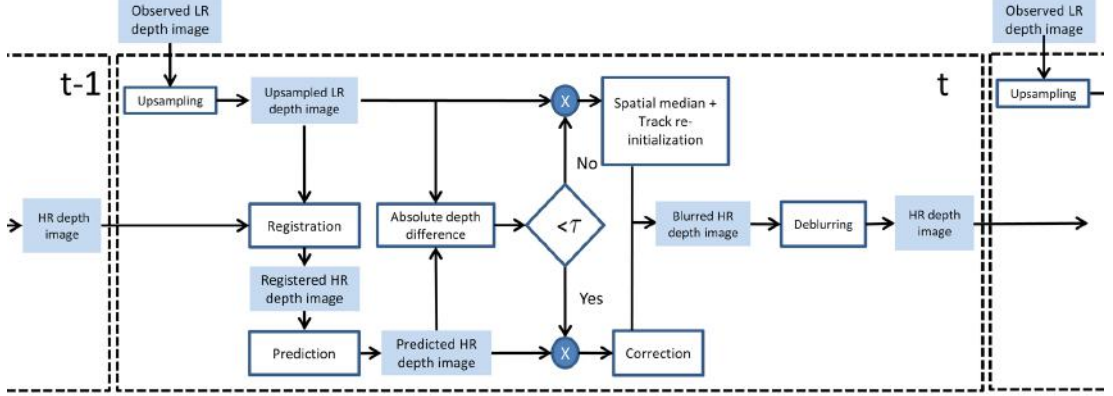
Observed LR depth image

t-1

Upsampling

Upsampled LR depth image

X

Spatial median + Track re-initialization

t

Observed LR depth image

Upsampling

No

HR depth image

Registration

Absolute depth difference

$<\tau$

Blurred HR depth image

Deblurring

HR depth image

Registered HR depth image

Yes

Prediction

Predicted HR depth image

X

Correction